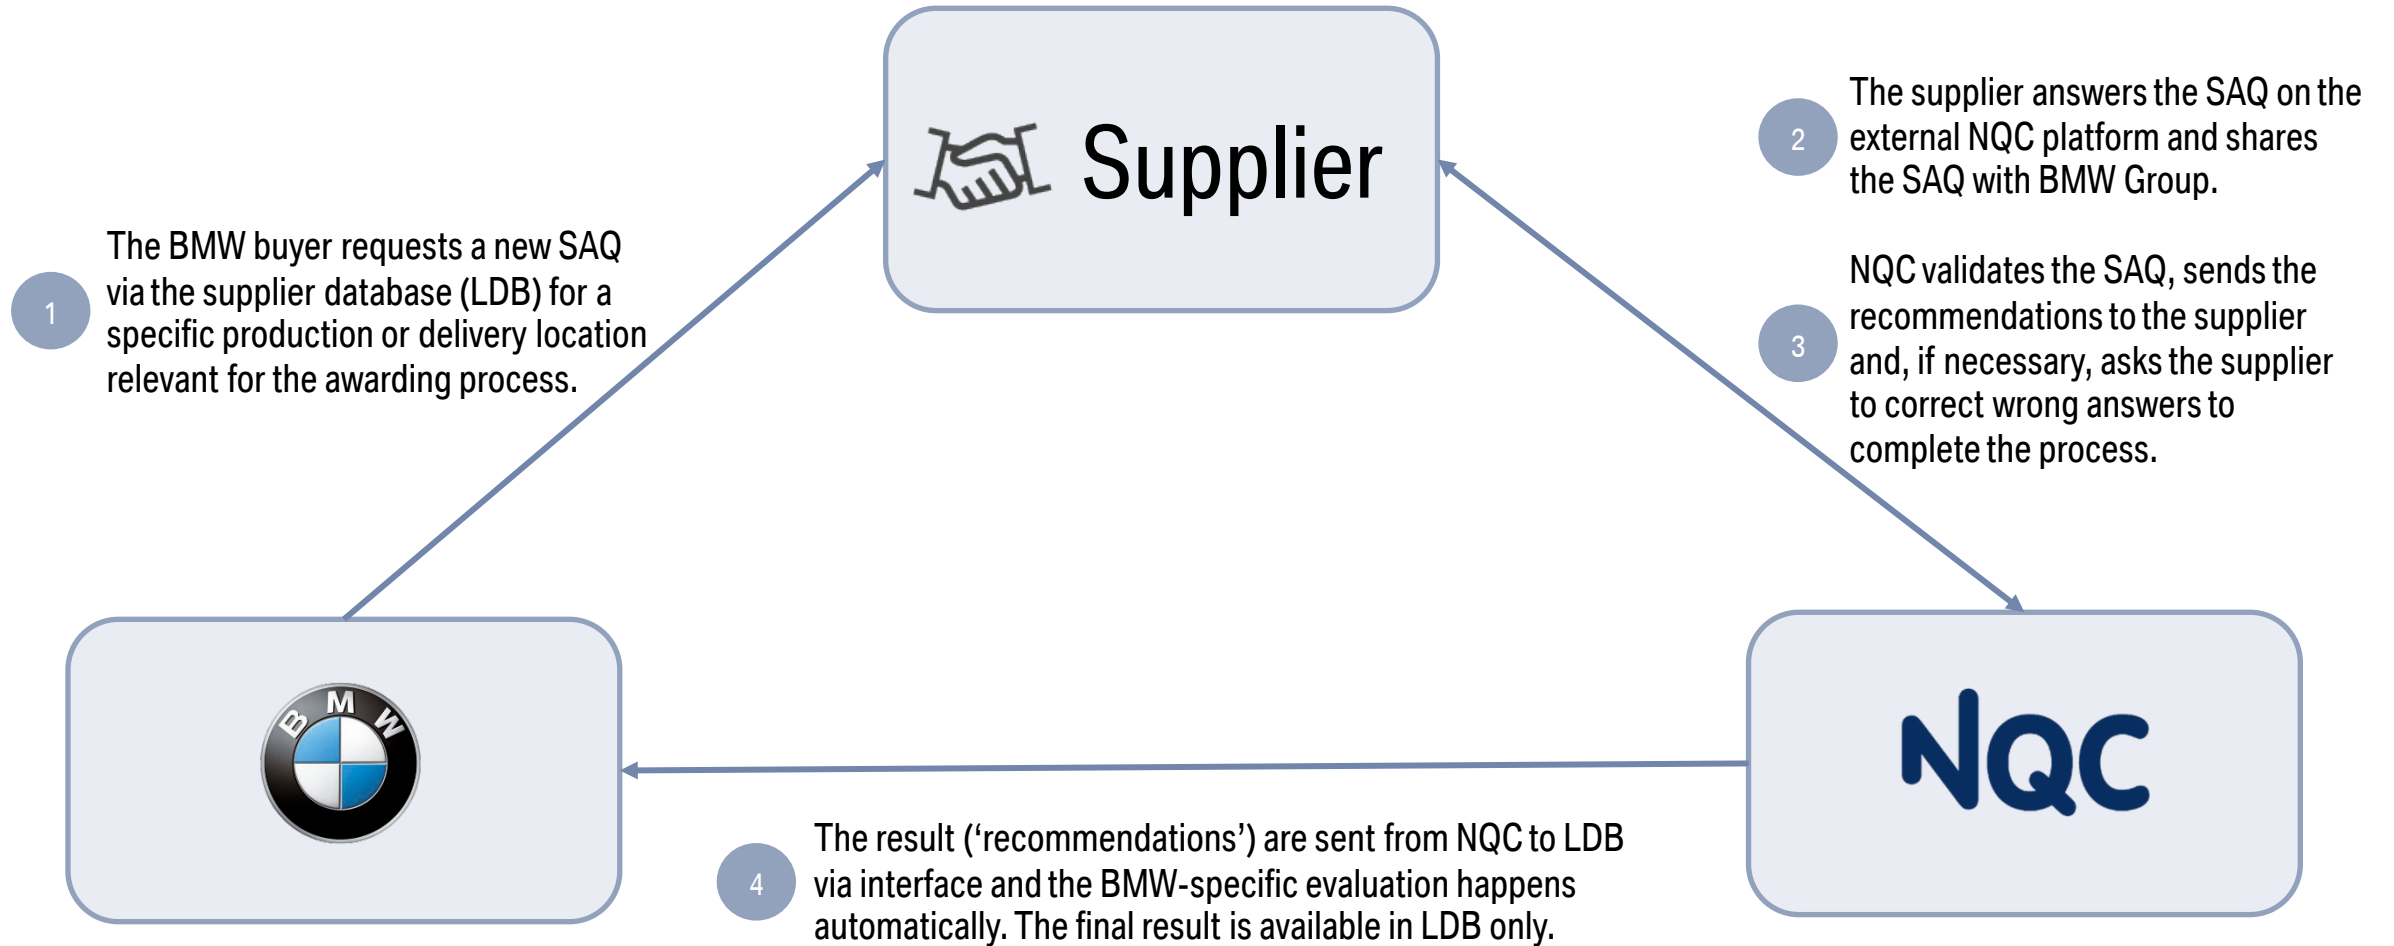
Supplier

2 The supplier answers the SAQ on the external NQC platform and shares the SAQ with BMW Group.

1 The BMW buyer requests a new SAQ via the supplier database (LDB) for a specific production or delivery location relevant for the awarding process.

3 NQC validates the SAQ, sends the recommendations to the supplier and, if necessary, asks the supplier to correct wrong answers to complete the process.

B M W

NQC

4 The result (‘recommendations’) are sent from NQC to LDB via interface and the BMW-specific evaluation happens automatically. The final result is available in LDB only.